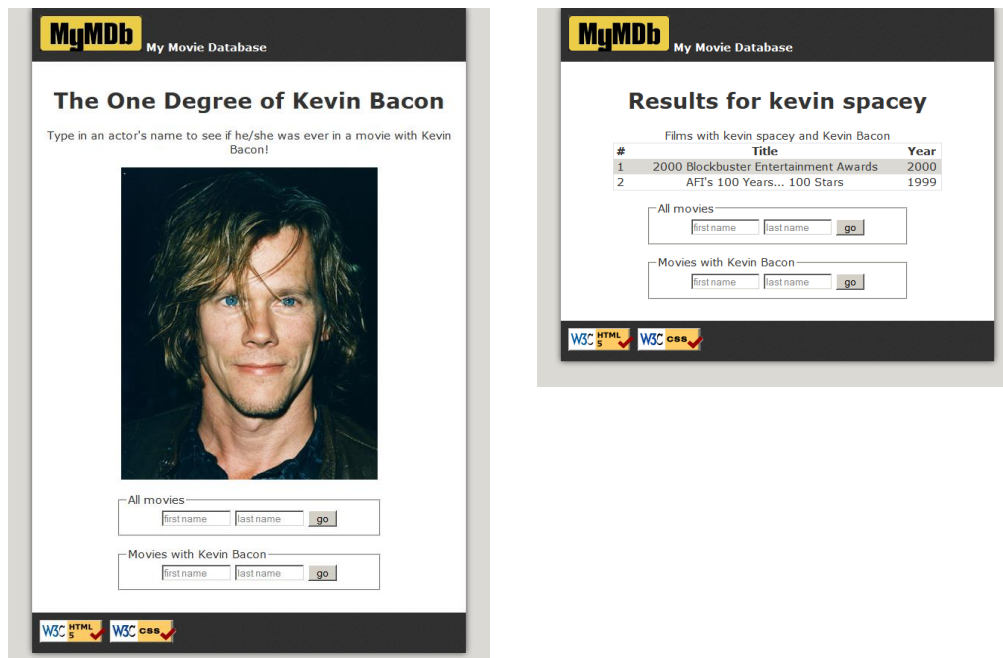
MyMDb My Movie Database

The One Degree of Kevin Bacon

Type in an actor's name to see if he/she was ever in a movie with Kevin Bacon!

All movies
first name last name go

Movies with Kevin Bacon
first name last name go

W3C HTML 5 W3C CSS

MyMDb My Movie Database

Results for kevin spacey

Films with kevin spacey and Kevin Bacon

| # | Title | Year |
|---|---|---|
| 1 | 2000 Blockbuster Entertainment Awards | 2000 |
| 2 | AFI's 100 Years... 100 Stars | 1999 |

All movies
first name last name go

Movies with Kevin Bacon
first name last name go

W3C HTML 5 W3C CSS